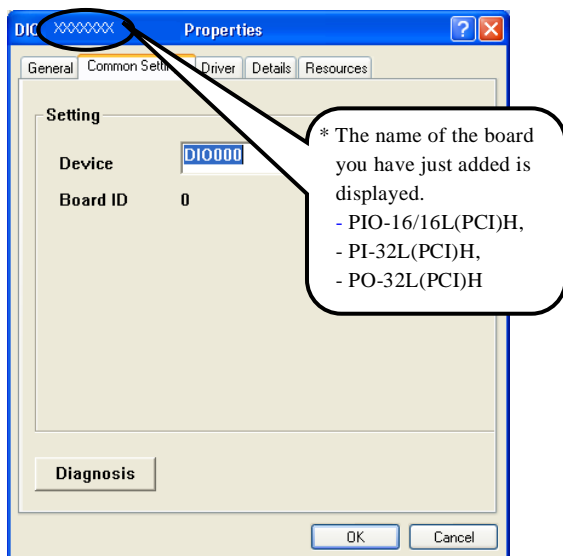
DIO XXXXXXX Properties

General | Common Setti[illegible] | Driver | Details | Resources

Setting

Device DIO000

Board ID 0

* The name of the board you have just added is displayed.
- PIO-16/16L(PCI)H,
- PI-32L(PCI)H,
- PO-32L(PCI)H

Diagnosis

OK Cancel